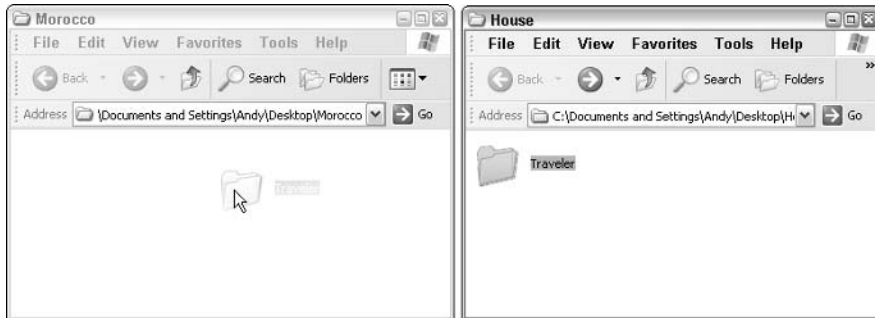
Morocco

File Edit View Favorites Tools Help

Back Search Folders

Address \Documents and Settings\Andy\Desktop\Morocco Go

Traveler

House

File Edit View Favorites Tools Help

Back Search Folders

Address C:\Documents and Settings\Andy\Desktop\H Go

Traveler